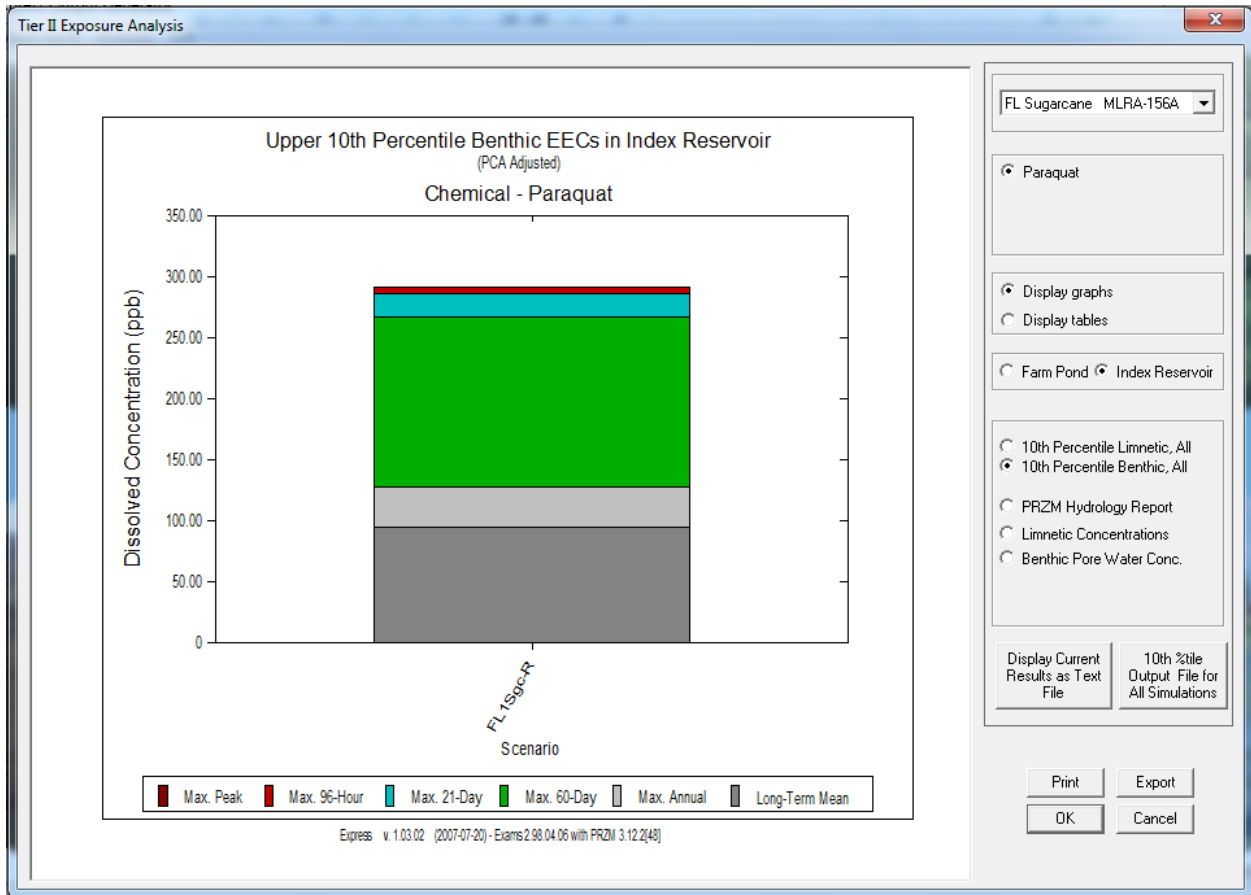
Tier II Exposure Analysis

Upper 10th Percentile Benthic EECs in Index Reservoir
(PCA Adjusted)
Chemical - Paraquat

Dissolved Concentration (ppb)

350.00
300.00
250.00
200.00
150.00
100.00
50.00
0

FL1Sgc-R
Scenario

Max. Peak
Max. 96-Hour
Max. 21-Day
Max. 60-Day
Max. Annual
Long-Term Mean

Express v. 1.03.02 (2007-07-20) - Exams 2.98.04.06 with PRZM 3.12.2[48]

FL Sugarcane MLRA-156A

Paraquat

Display graphs
Display tables

Farm Pond
Index Reservoir

10th Percentile Limnetic, All
10th Percentile Benthic, All

PRZM Hydrology Report
Limnetic Concentrations
Benthic Pore Water Conc.

Display Current Results as Text File

10th %tile Output File for All Simulations

Print
Export
OK
Cancel